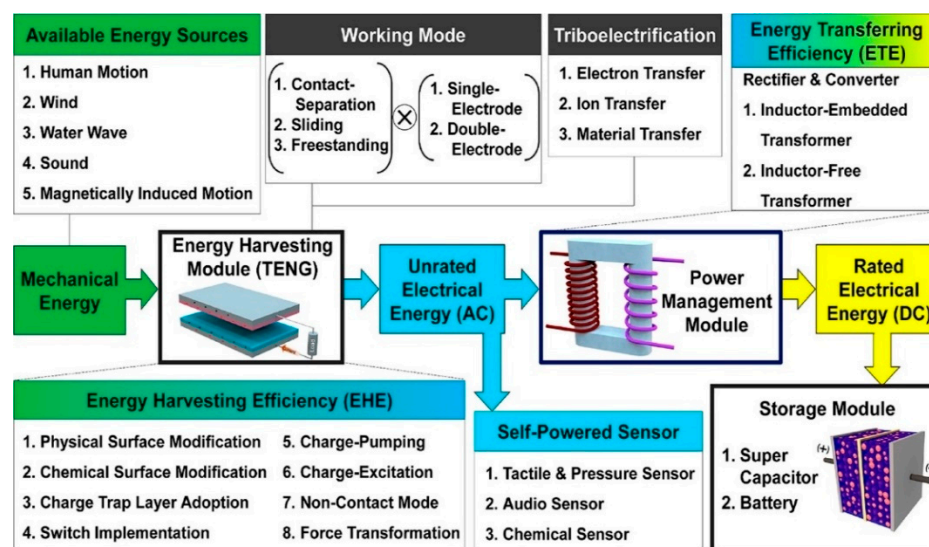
Available Energy Sources

1. Human Motion
2. Wind
3. Water Wave
4. Sound
5. Magnetically Induced Motion

Working Mode

1. Contact-Separation
2. Sliding
3. Freestanding

$\otimes$

1. Single-Electrode
2. Double-Electrode

Triboelectrification

1. Electron Transfer
2. Ion Transfer
3. Material Transfer

Energy Transferring Efficiency (ETE)

Rectifier & Converter
1. Inductor-Embedded Transformer
2. Inductor-Free Transformer

Mechanical Energy

Energy Harvesting Module (TENG)

Unrated Electrical Energy (AC)

Power Management Module

Rated Electrical Energy (DC)

Energy Harvesting Efficiency (EHE)

1. Physical Surface Modification
2. Chemical Surface Modification
3. Charge Trap Layer Adoption
4. Switch Implementation
5. Charge-Pumping
6. Charge-Excitation
7. Non-Contact Mode
8. Force Transformation

Self-Powered Sensor

1. Tactile & Pressure Sensor
2. Audio Sensor
3. Chemical Sensor

Storage Module

1. Super Capacitor
2. Battery

(+)
(-)